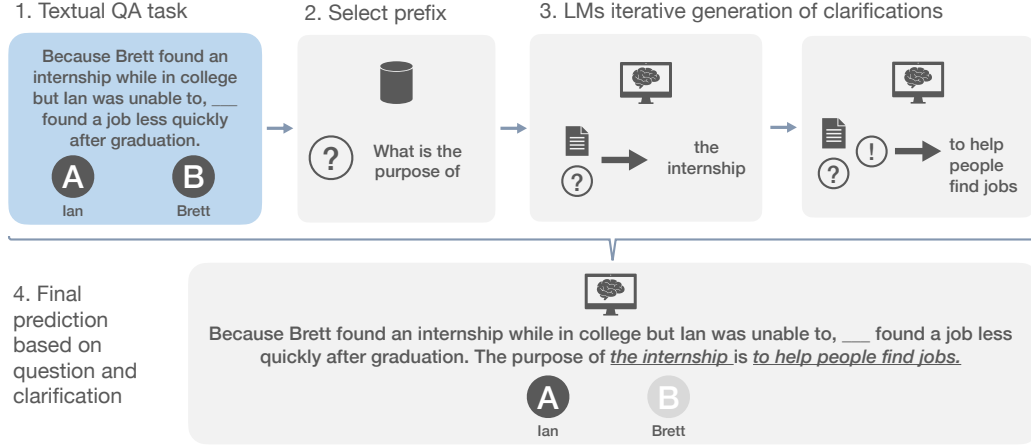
1. Textual QA task

Because Brett found an internship while in college but Ian was unable to, ___ found a job less quickly after graduation.

A
Ian

B
Brett

2. Select prefix

?

What is the purpose of

3. LMs iterative generation of clarifications

?

the internship

?

!

to help people find jobs

4. Final prediction based on question and clarification

Because Brett found an internship while in college but Ian was unable to, ___ found a job less quickly after graduation. The purpose of *the internship* is *to help people find jobs.*

A
Ian

B
Brett